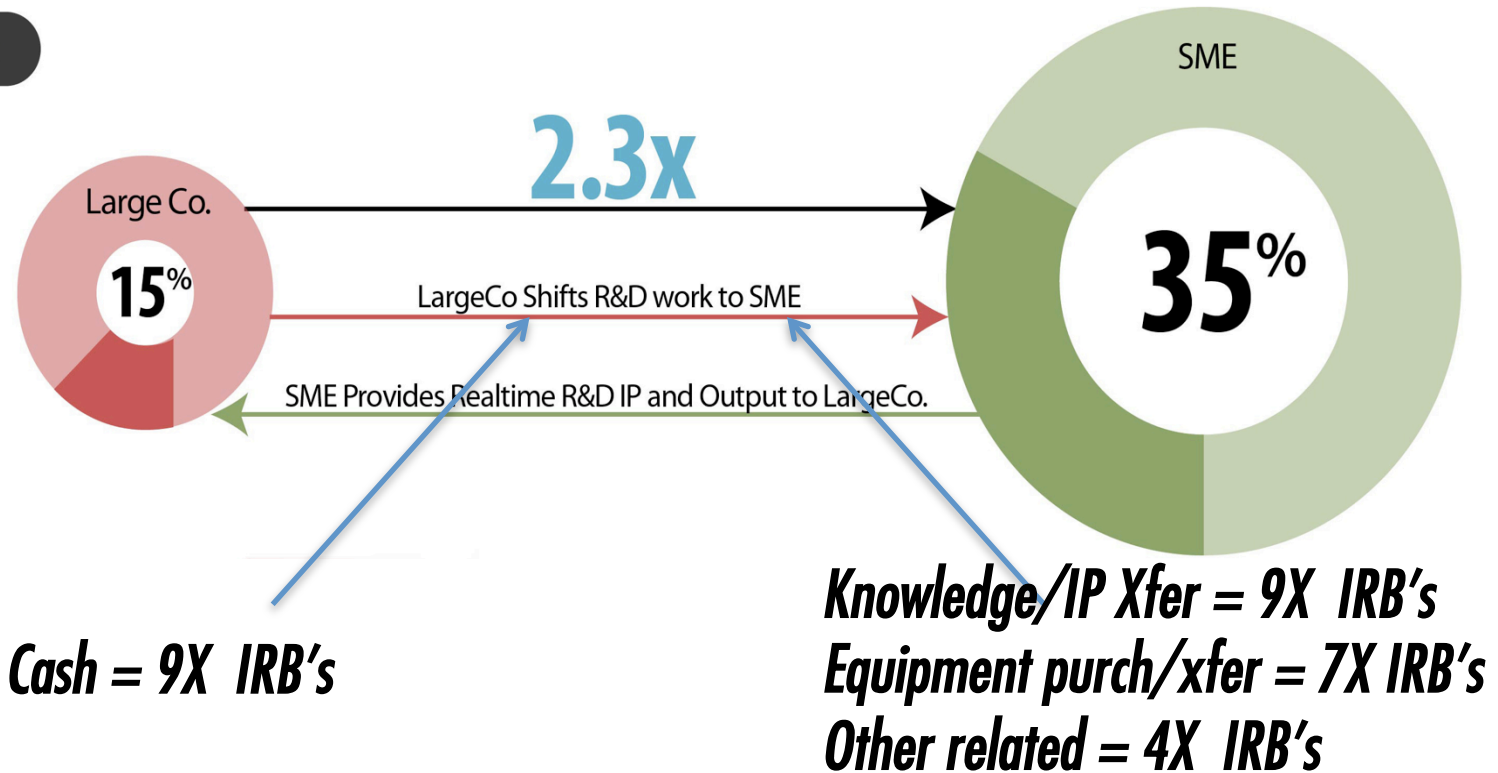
SME

2.3x

Large Co.

15%

35%

LargeCo Shifts R&D work to SME

SME Provides Realtime R&D IP and Output to LargeCo.

Cash = 9X IRB's

Knowledge/IP Xfer = 9X IRB's
Equipment purch/xfer = 7X IRB's
Other related = 4X IRB's